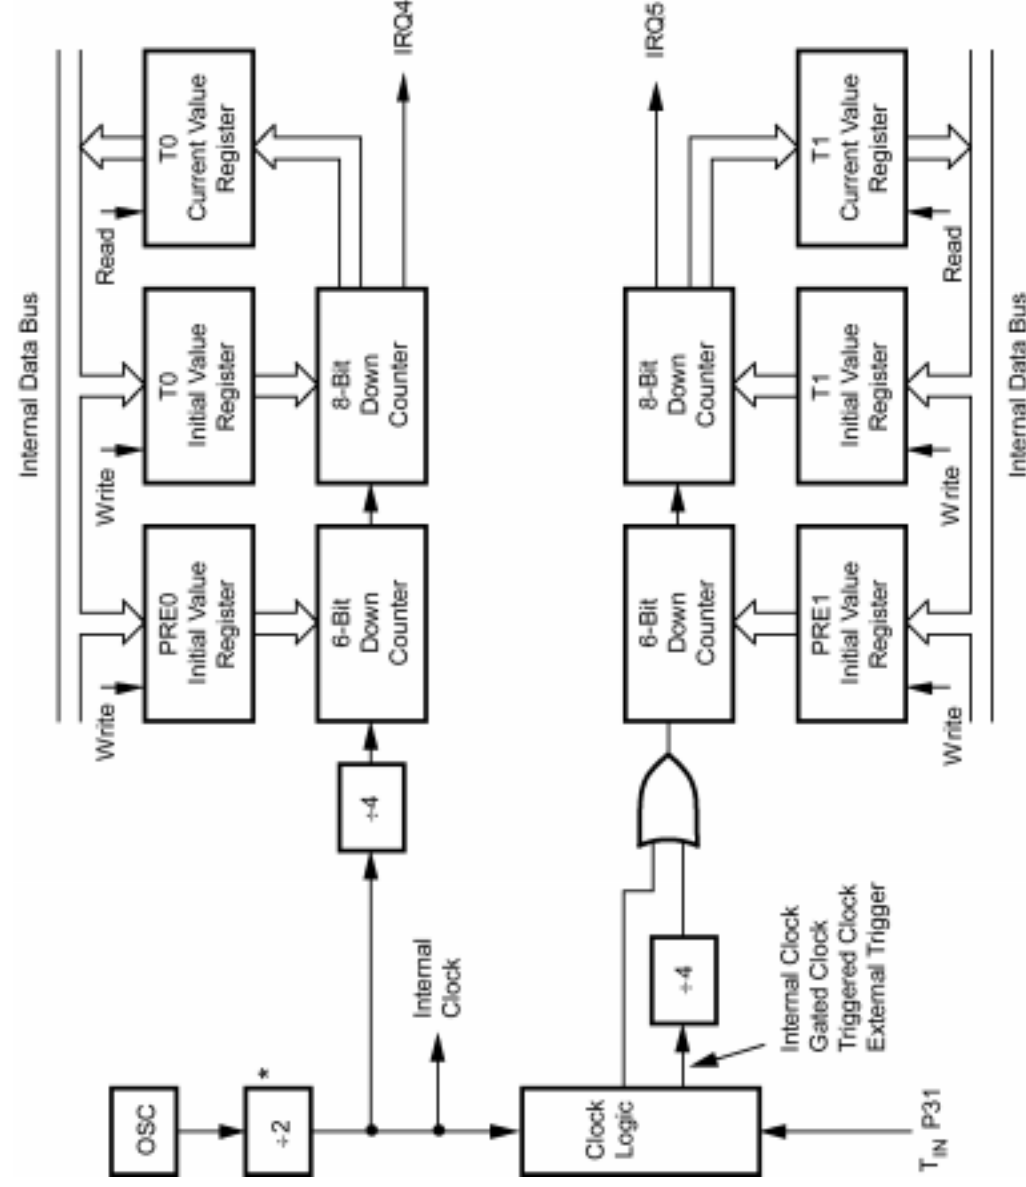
Internal Data Bus

Write

PRE0 Initial Value Register

Write

T0 Initial Value Register

Read

T0 Current Value Register

IRQ4

OSC

*

÷2

÷4

6-Bit Down Counter

8-Bit Down Counter

Internal Clock

Clock Logic

÷4

Internal Clock
Gated Clock
Triggered Clock
External Trigger

$T_{IN}$ P31

6-Bit Down Counter

8-Bit Down Counter

IRQ5

PRE1 Initial Value Register

T1 Initial Value Register

T1 Current Value Register

Write

Write

Read

Internal Data Bus